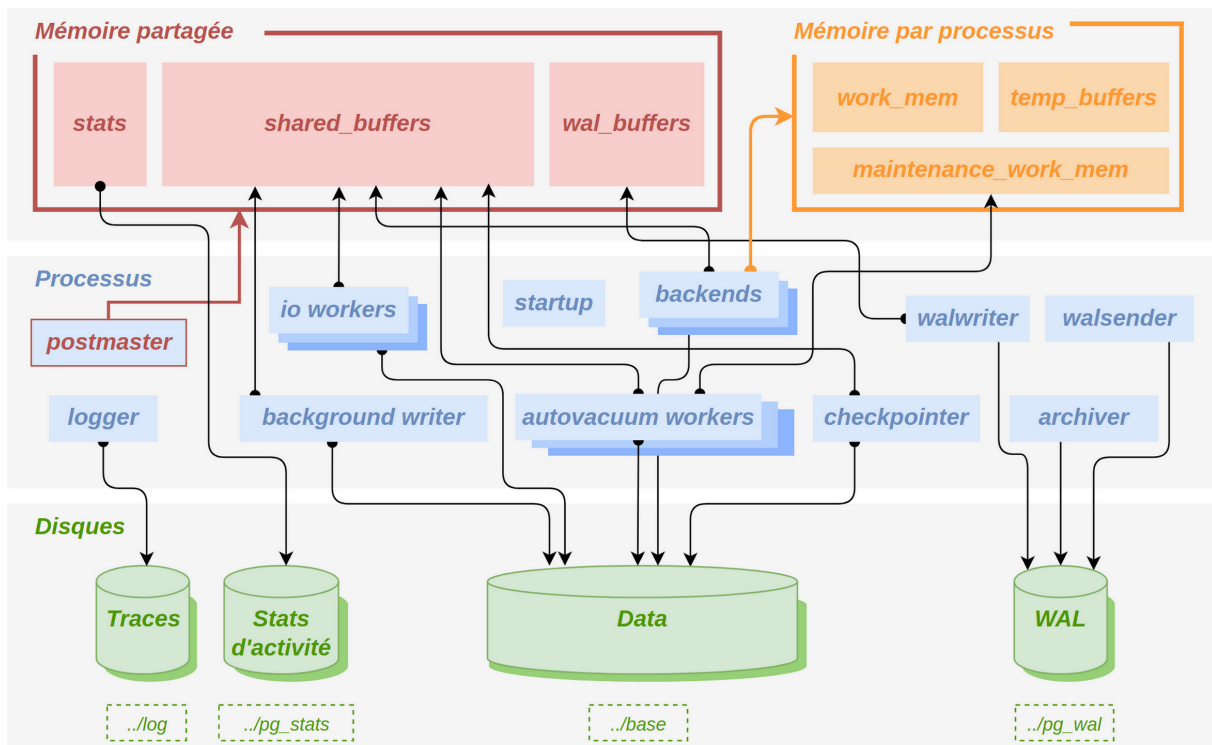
Mémoire partagée

stats

shared_buffers

wal_buffers

Mémoire par processus

work_mem

temp_buffers

maintenance_work_mem

Processus

io workers

startup

backends

postmaster

walwriter

walsender

logger

background writer

autovacuum workers

checkpointer

archiver

Disques

Traces

Stats d'activité

Data

WAL

../log

../pg_stats

../base

../pg_wal